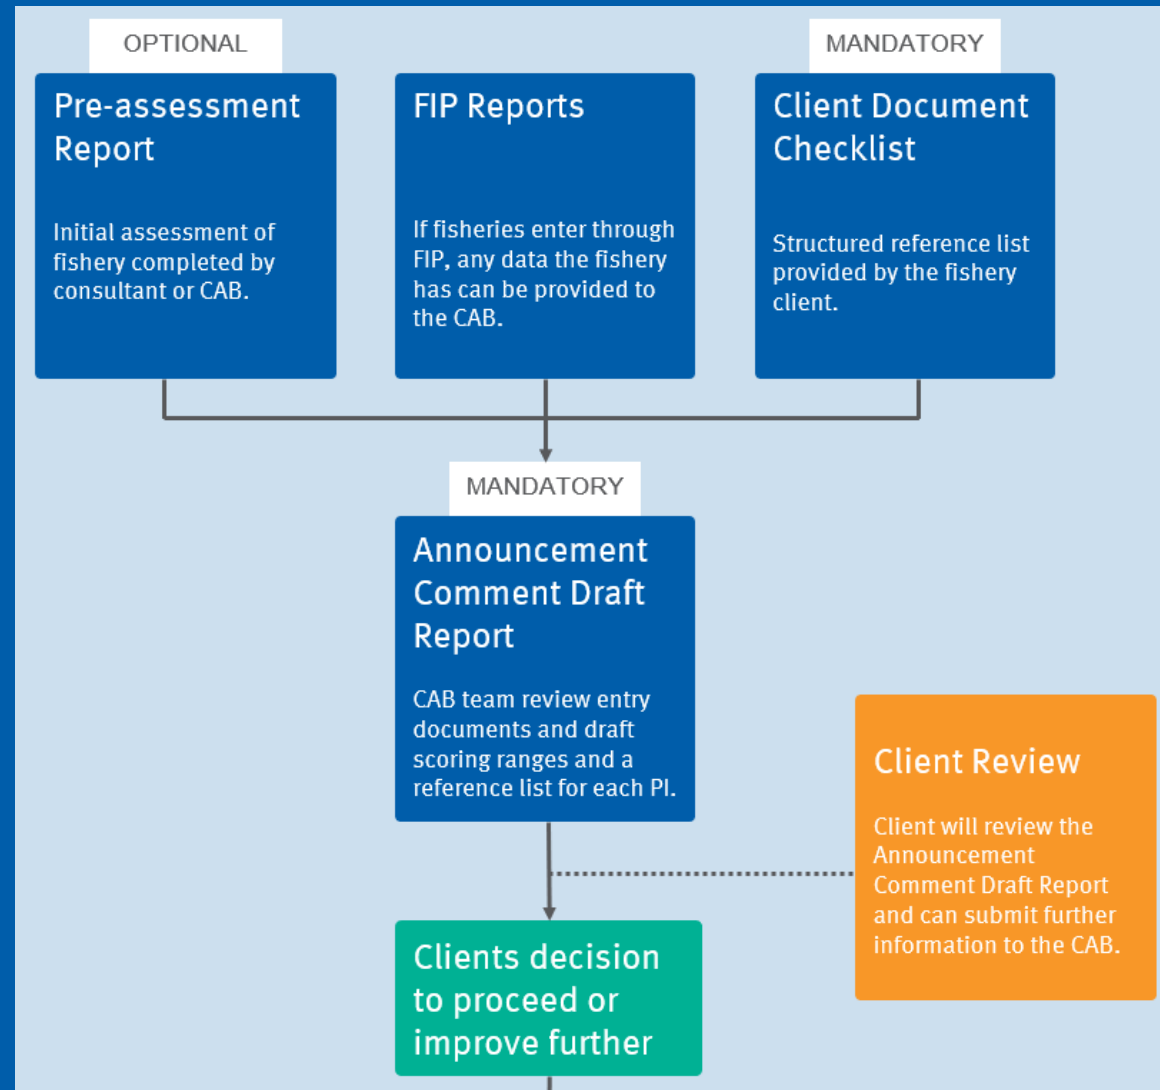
OPTIONAL

Pre-assessment Report

Initial assessment of fishery completed by consultant or CAB.

FIP Reports

If fisheries enter through FIP, any data the fishery has can be provided to the CAB.

MANDATORY

Client Document Checklist

Structured reference list provided by the fishery client.

MANDATORY

Announcement Comment Draft Report

CAB team review entry documents and draft scoring ranges and a reference list for each PI.

Client Review

Client will review the Announcement Comment Draft Report and can submit further information to the CAB.

Clients decision to proceed or improve further